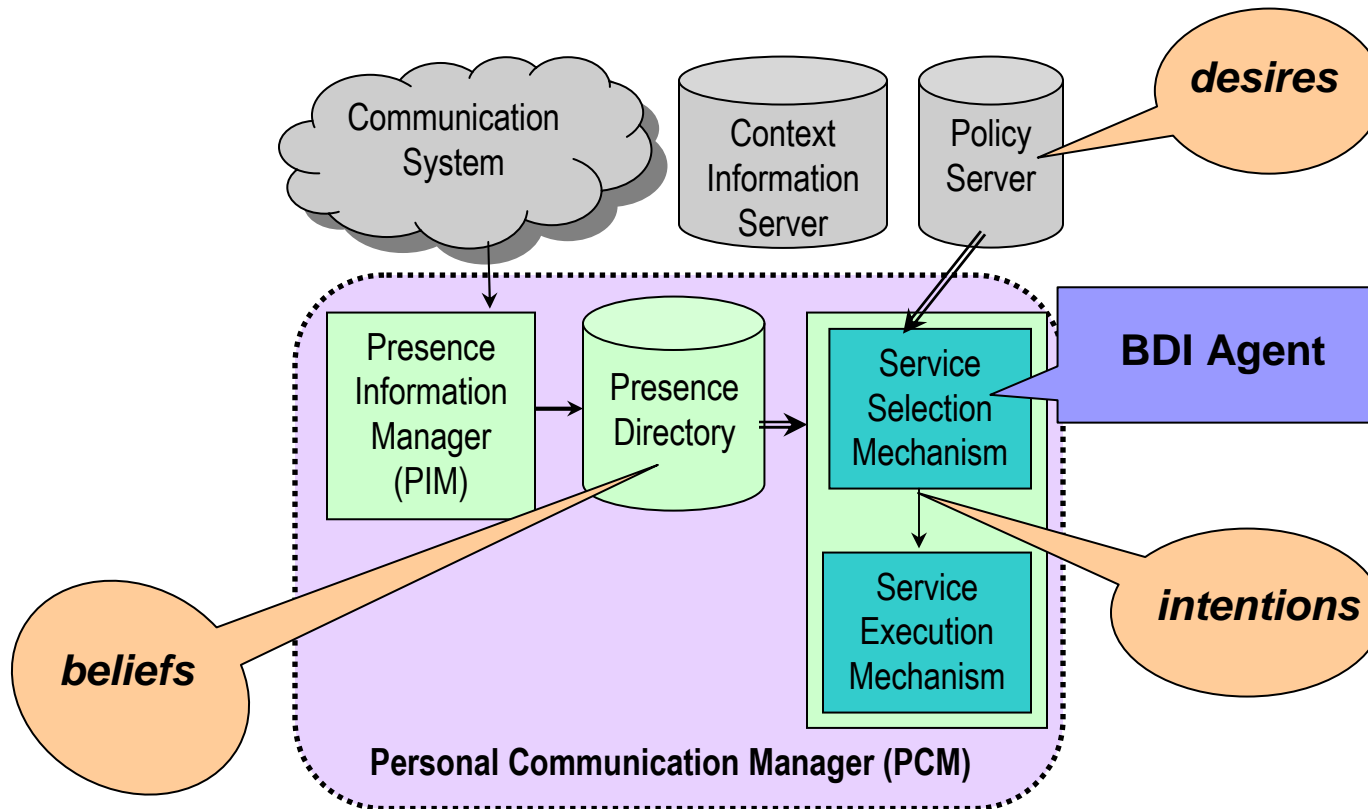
Communication System

Context Information Server

Policy Server

desires

Presence Information Manager (PIM)

Presence Directory

Service Selection Mechanism

BDI Agent

Service Execution Mechanism

intentions

beliefs

Personal Communication Manager (PCM)